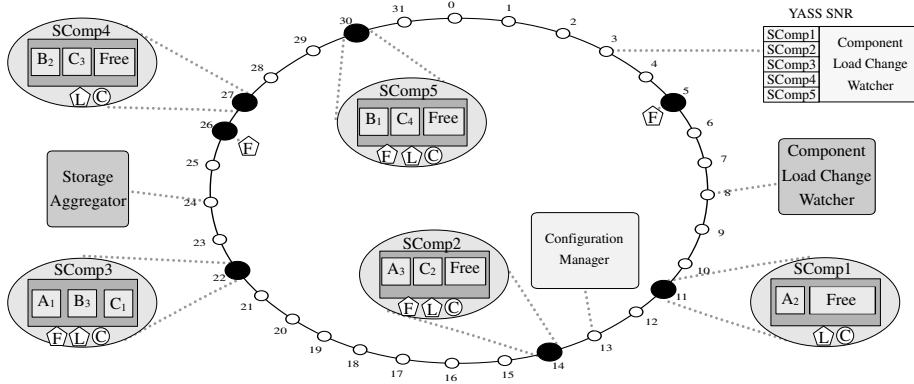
YASS SNR

| SComp1 | Component Load Change Watcher |
|---|---|
| SComp2 | |
| SComp3 | |
| SComp4 | |
| SComp5 | |

SComp4
$B_2$ $C_3$ Free
L C

30 31 0 1 2 3 4 5 6 7 8 9 10 11 12 13 14 15 16 17 18 19 20 21 22 23 24 25 26 27 28 29

F

SComp5
$B_1$ $C_4$ Free
F L C

F

Storage Aggregator

Component Load Change Watcher

Configuration Manager

SComp2
$A_3$ $C_2$ Free
F L C

SComp3
$A_1$ $B_3$ $C_1$
F L C

SComp1
$A_2$ Free
L C